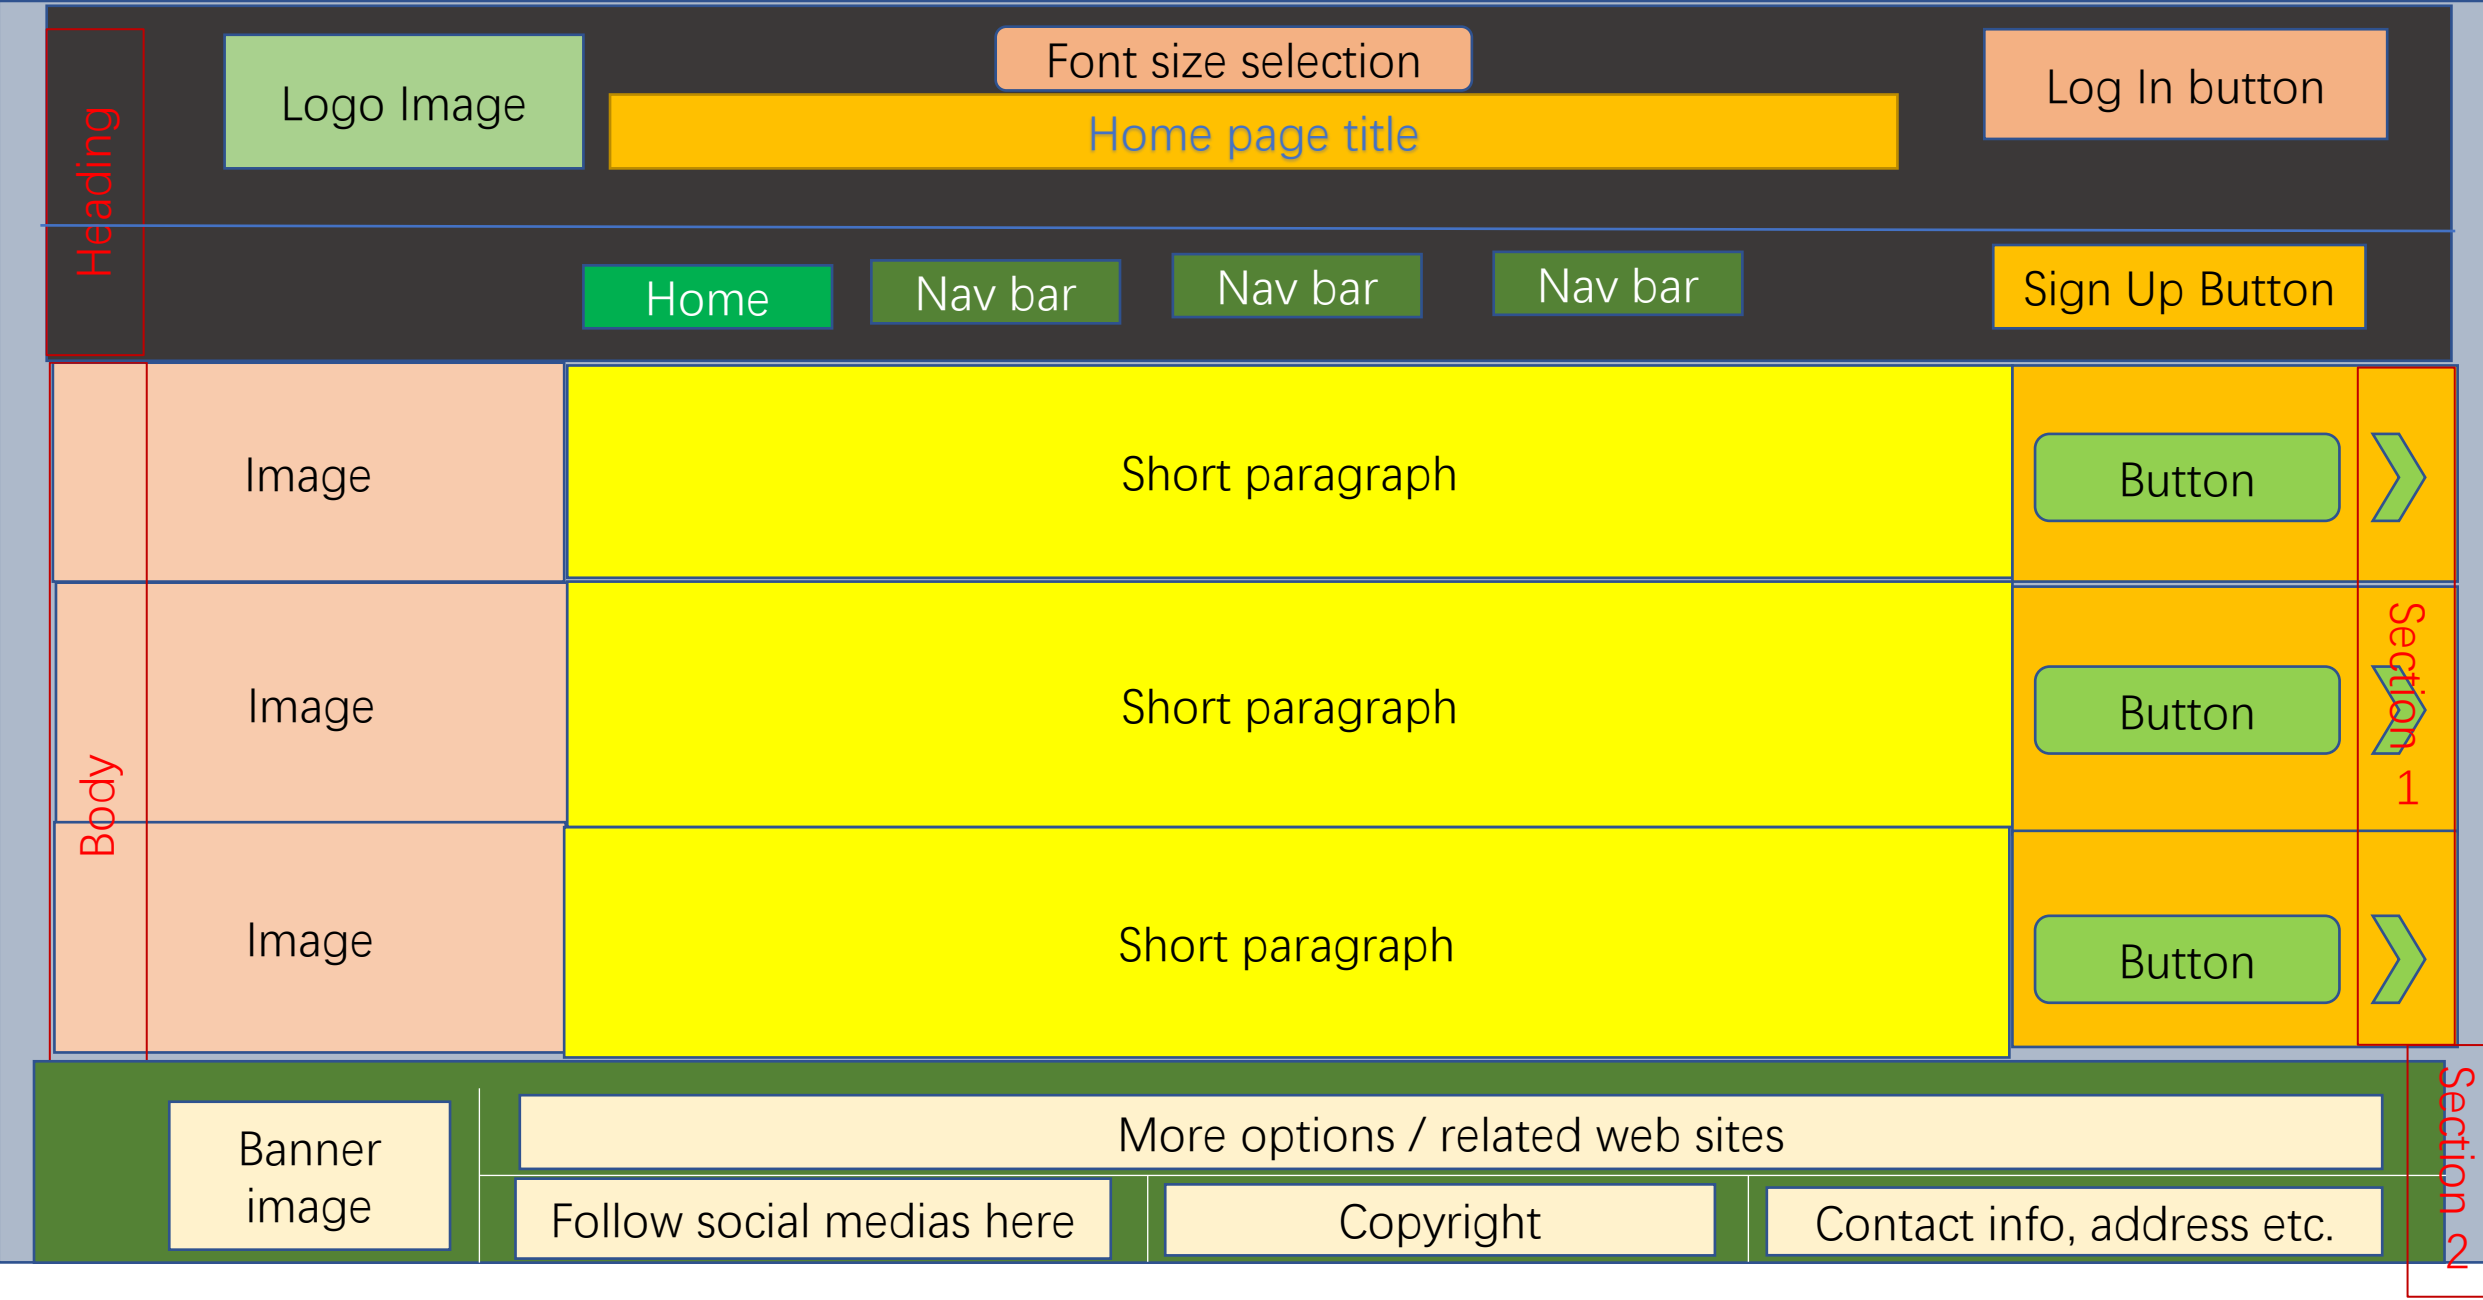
Heading

Logo Image

Font size selection

Home page title

Log In button

Home

Nav bar

Nav bar

Nav bar

Sign Up Button

Image

Short paragraph

Button

Image

Short paragraph

Button

Image

Short paragraph

Button

Body

Section 1

Banner image

More options / related web sites

Follow social medias here

Copyright

Contact info, address etc.

Section 2